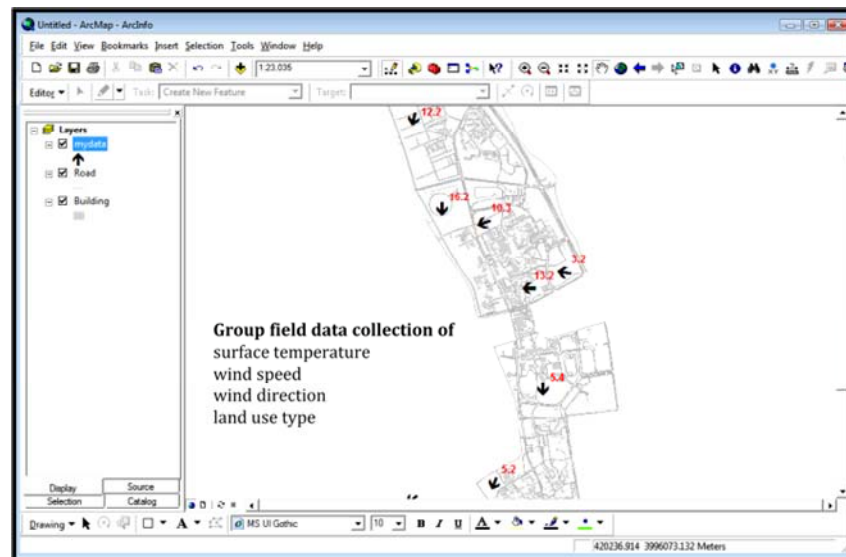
Untitled - ArcMap - ArcInfo

File Edit View Bookmarks Insert Selection Tools Window Help

1:23,035

Editor ▾ Task: Create New Feature Target:

Layers
mydata
Road
Building

12.2
16.2
10.1
3.2
13.2
5.4
5.2

Group field data collection of
surface temperature
wind speed
wind direction
land use type

Display Source
Selection Catalog

Drawing ▾ MS UI Gothic 10 B I U A

420236.914 3996073.132 Meters